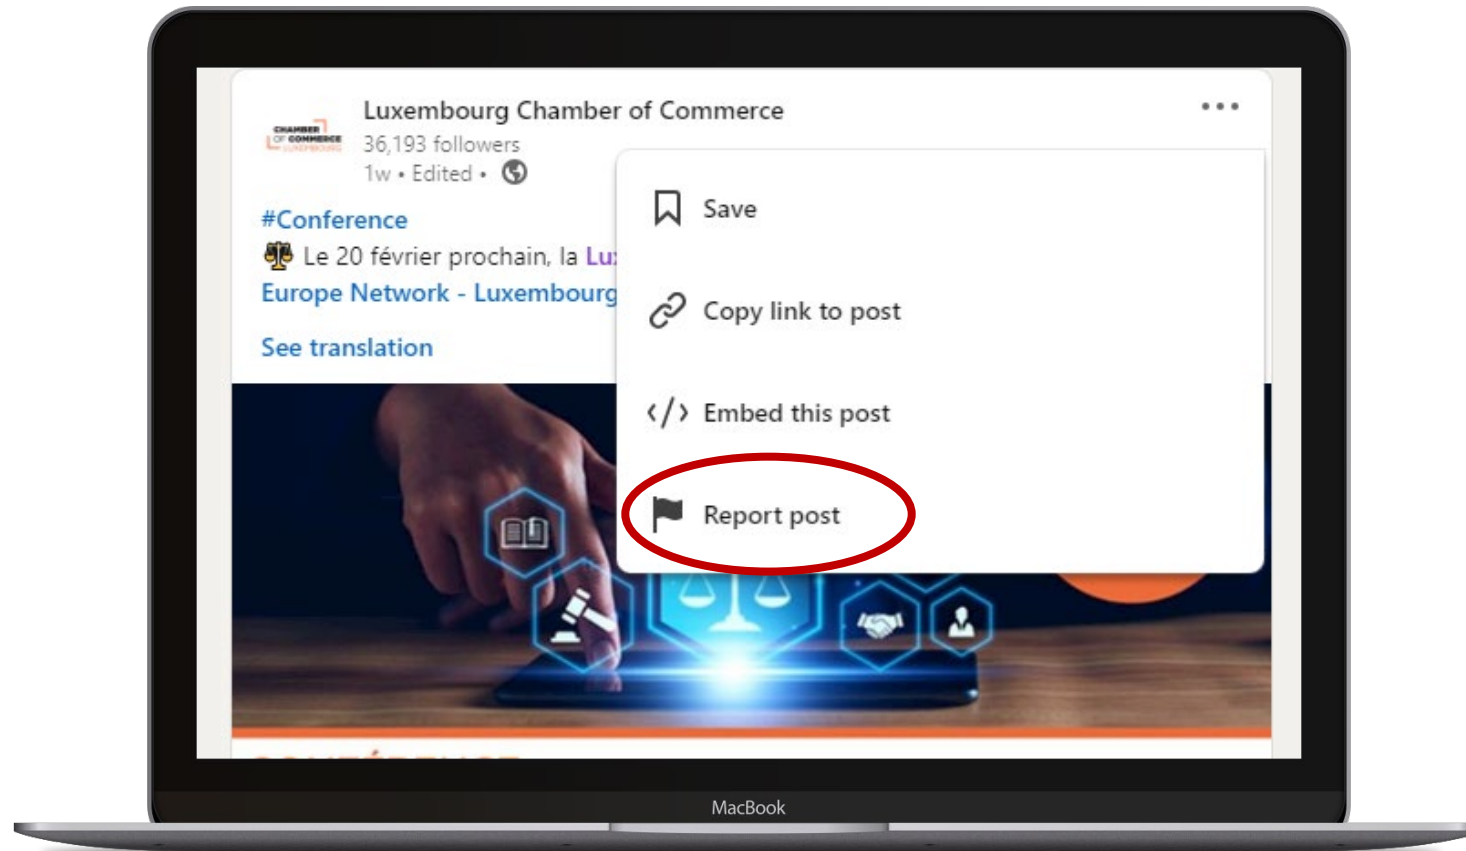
CHAMBER OF COMMERCE LUXEMBOURG

Luxembourg Chamber of Commerce
36,193 followers
1w • Edited •

#Conference
⚖️ Le 20 février prochain, la Lu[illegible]
Europe Network - Luxembourg

See translation

Save

Copy link to post

Embed this post

Report post

MacBook